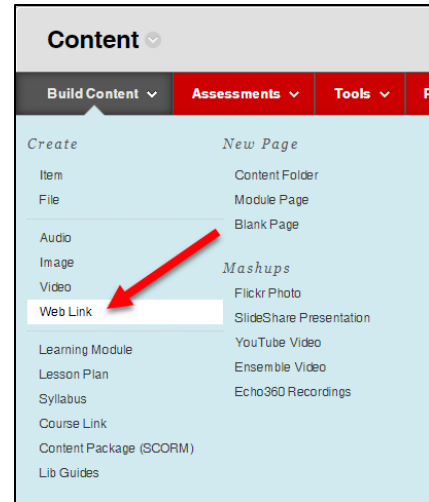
Content

Build Content
Assessments
Tools

Create
Item
File

Audio
Image
Video
Web Link

Learning Module
Lesson Plan
Syllabus
Course Link
Content Package (SCORM)
Lib Guides

New Page
Content Folder
Module Page
Blank Page

Mashups
Flickr Photo
SlideShare Presentation
YouTube Video
Ensemble Video
Echo360 Recordings